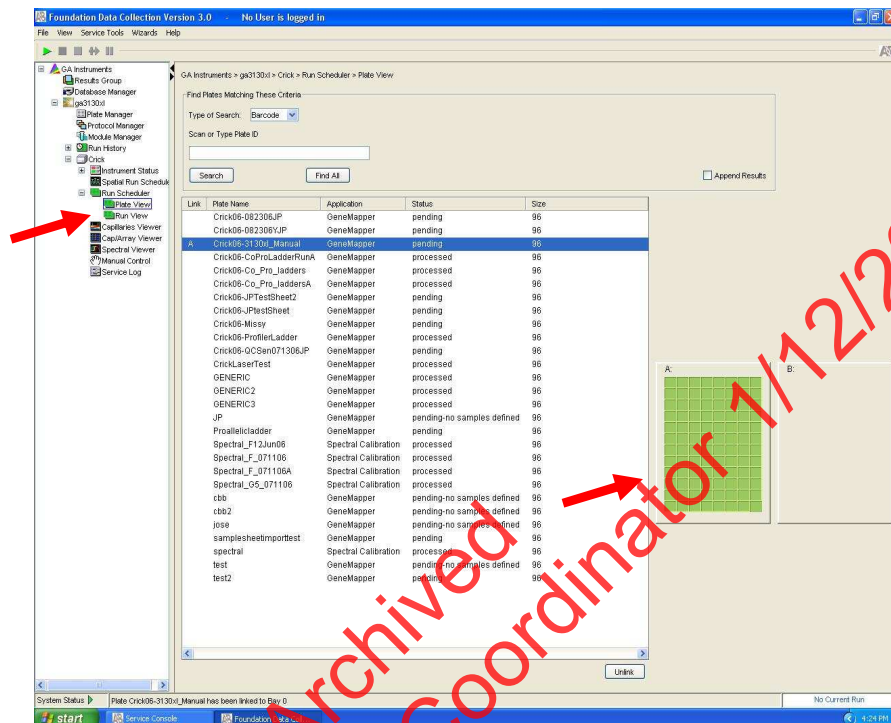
Foundation Data Collection Version 3.0 - No User is logged in

File View Service Tools Wizards Help

GA Instruments
Results Group
Database Manager
ga3130xl
Plate Manager
Protocol Manager
Module Manager
Run History
Crick
Instrument Status
Spatial Run Schedule
Run Scheduler
Plate View
Run View
Capillaries Viewer
Cap/Array Viewer
Spectral Viewer
Manual Control
Service Log

GA Instruments > ga3130xl > Crick > Run Scheduler > Plate View

Find Plates Matching These Criteria

Type of Search: Barcode

Scan or Type Plate ID

Search

Find All

Append Results

| Link | Plate Name | Application | Status | Size |
|---|---|---|---|---|
| | Crick06-082306JP | GeneMapper | pending | 96 |
| | Crick06-082306YJP | GeneMapper | pending | 96 |
| A | Crick06-3130xl_Manual | GeneMapper | pending | 96 |
| | Crick06-CoProLadderRunA | GeneMapper | processed | 96 |
| | Crick06-Co_Pro_ladders | GeneMapper | processed | 96 |
| | Crick06-Co_Pro_laddersA | GeneMapper | processed | 96 |
| | Crick06-JPTestSheet2 | GeneMapper | pending | 96 |
| | Crick06-JPtestSheet | GeneMapper | pending | 96 |
| | Crick06-Missy | GeneMapper | pending | 96 |
| | Crick06-ProfilerLadder | GeneMapper | processed | 96 |
| | Crick06-QCSen071306JP | GeneMapper | pending | 96 |
| | CrickLaserTest | GeneMapper | processed | 96 |
| | GENERIC | GeneMapper | processed | 96 |
| | GENERIC2 | GeneMapper | processed | 96 |
| | GENERIC3 | GeneMapper | processed | 96 |
| | JP | GeneMapper | pending-no samples defined | 96 |
| | Proallelicladder | GeneMapper | processed | 96 |
| | Spectral_F12Jun06 | Spectral Calibration | processed | 96 |
| | Spectral_F_071106 | Spectral Calibration | processed | 96 |
| | Spectral_F_071106A | Spectral Calibration | processed | 96 |
| | Spectral_G5_071106 | Spectral Calibration | processed | 96 |
| | cbb | GeneMapper | pending-no samples defined | 96 |
| | cbb2 | GeneMapper | pending-no samples defined | 96 |
| | jose | GeneMapper | pending-no samples defined | 96 |
| | samplesheetimporttest | GeneMapper | pending | 96 |
| | spectral | Spectral Calibration | processed | 96 |
| | test | GeneMapper | pending-no samples defined | 96 |
| | test2 | GeneMapper | pending | 96 |

A:

B:

Unlink

System Status

Plate Crick06-3130xl_Manual has been linked to Bay 0

No Current Run

start

Service Console

Foundation Data Col...

4:24 PM

Archived

Coordinator 1/12/2